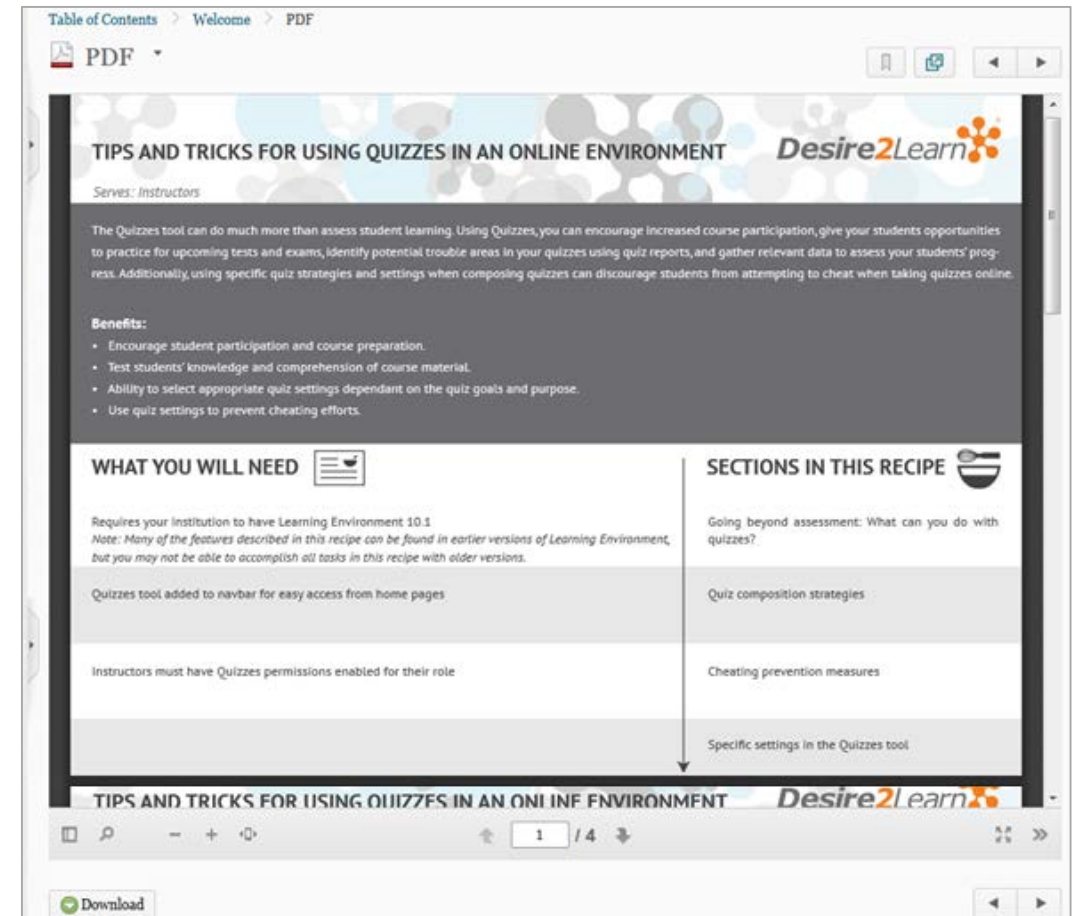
Table of Contents > Welcome > PDF

PDF

TIPS AND TRICKS FOR USING QUIZZES IN AN ONLINE ENVIRONMENT

Desire2Learn

Serves: Instructors

The Quizzes tool can do much more than assess student learning. Using Quizzes, you can encourage increased course participation, give your students opportunities to practice for upcoming tests and exams, identify potential trouble areas in your quizzes using quiz reports, and gather relevant data to assess your students' progress. Additionally, using specific quiz strategies and settings when composing quizzes can discourage students from attempting to cheat when taking quizzes online.

Benefits:
• Encourage student participation and course preparation.
• Test students' knowledge and comprehension of course material.
• Ability to select appropriate quiz settings dependant on the quiz goals and purpose.
• Use quiz settings to prevent cheating efforts.

WHAT YOU WILL NEED

SECTIONS IN THIS RECIPE

Requires your institution to have Learning Environment 10.1
Note: Many of the features described in this recipe can be found in earlier versions of Learning Environment, but you may not be able to accomplish all tasks in this recipe with older versions.

Going beyond assessment: What can you do with quizzes?

Quizzes tool added to navbar for easy access from home pages

Quiz composition strategies

Instructors must have Quizzes permissions enabled for their role

Cheating prevention measures

Specific settings in the Quizzes tool

TIPS AND TRICKS FOR USING QUIZZES IN AN ONLINE ENVIRONMENT

Desire2Learn

1 / 4

Download